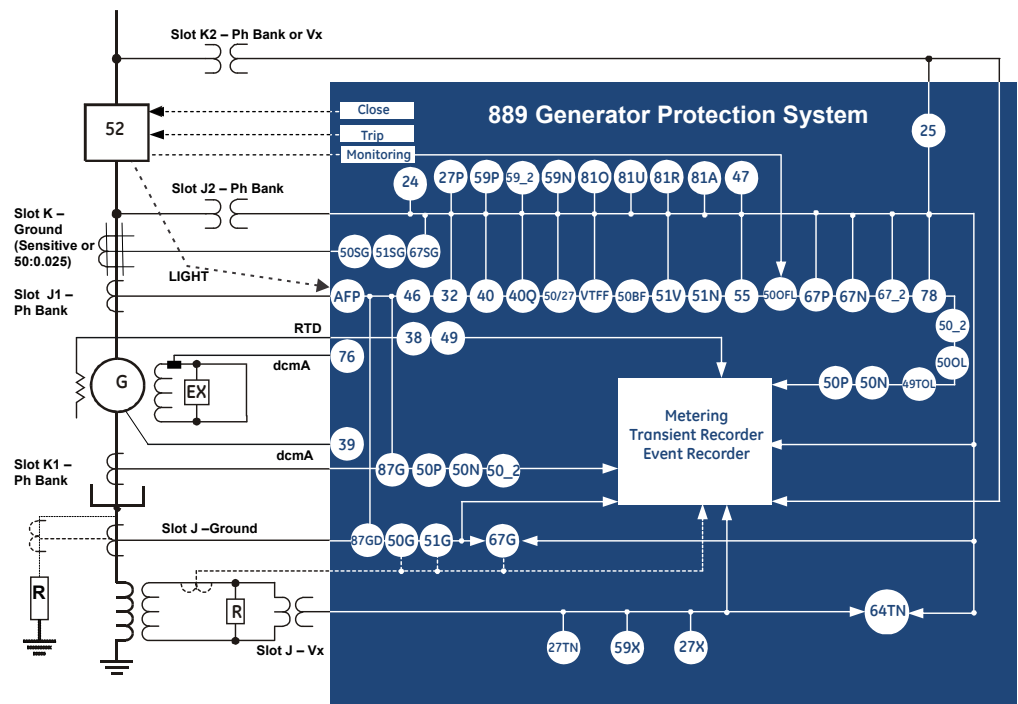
Slot K2 – Ph Bank or Vx

Close
Trip
Monitoring

52

889 Generator Protection System

25

24 27P 59P 59_2 59N 81O 81U 81R 81A 47

Slot J2 – Ph Bank

Slot K – Ground (Sensitive or 50:0.025)

50SG 51SG 67SG

LIGHT

Slot J1 – Ph Bank

AFP 46 32 40 40Q 50/27 VTFF 50BF 51V 51N 55 50OFL 67P 67N 67_2 78

RTD
38 49

50_2
50OL

76
dcmA

G
EX

50P 50N 49TOL

Metering
Transient Recorder
Event Recorder

39

Slot K1 – Ph Bank

dcmA

87G 50P 50N 50_2

Slot J –Ground

87GD 50G 51G 67G

R

R

64TN

27TN 59X 27X

Slot J – Vx